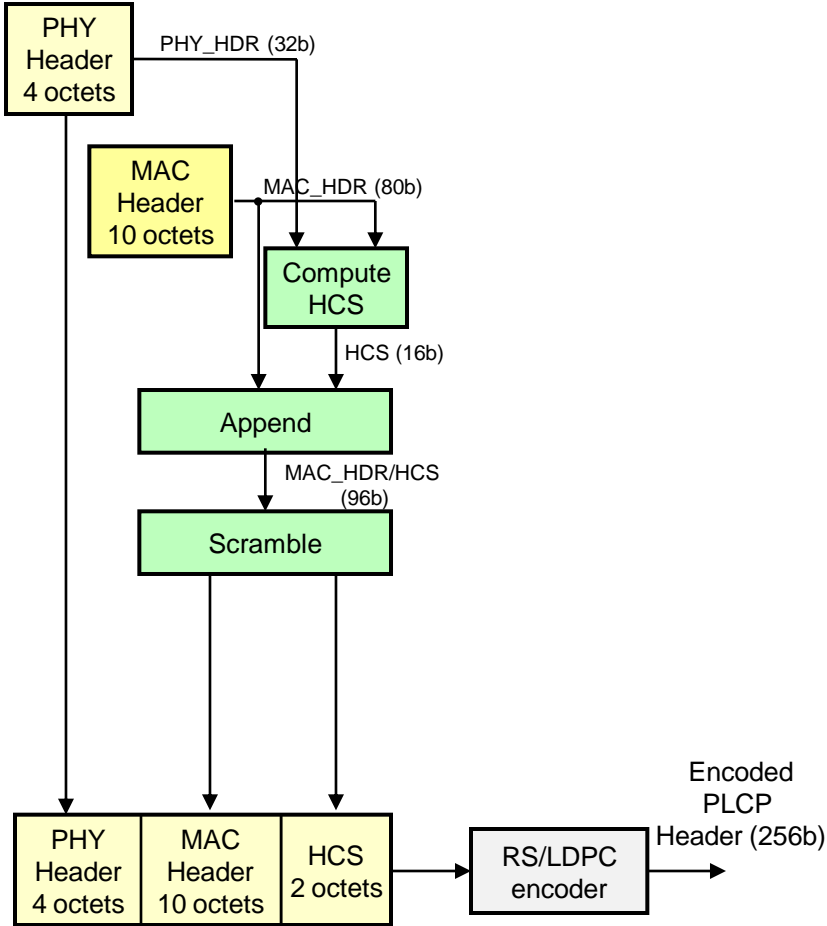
PHY Header 4 octets

PHY_HDR (32b)

MAC Header 10 octets

MAC_HDR (80b)

Compute HCS

HCS (16b)

Append

MAC_HDR/HCS (96b)

Scramble

| PHY Header 4 octets | MAC Header 10 octets | HCS 2 octets |
|---|---|---|

RS/LDPC encoder

Encoded PLCP Header (256b)